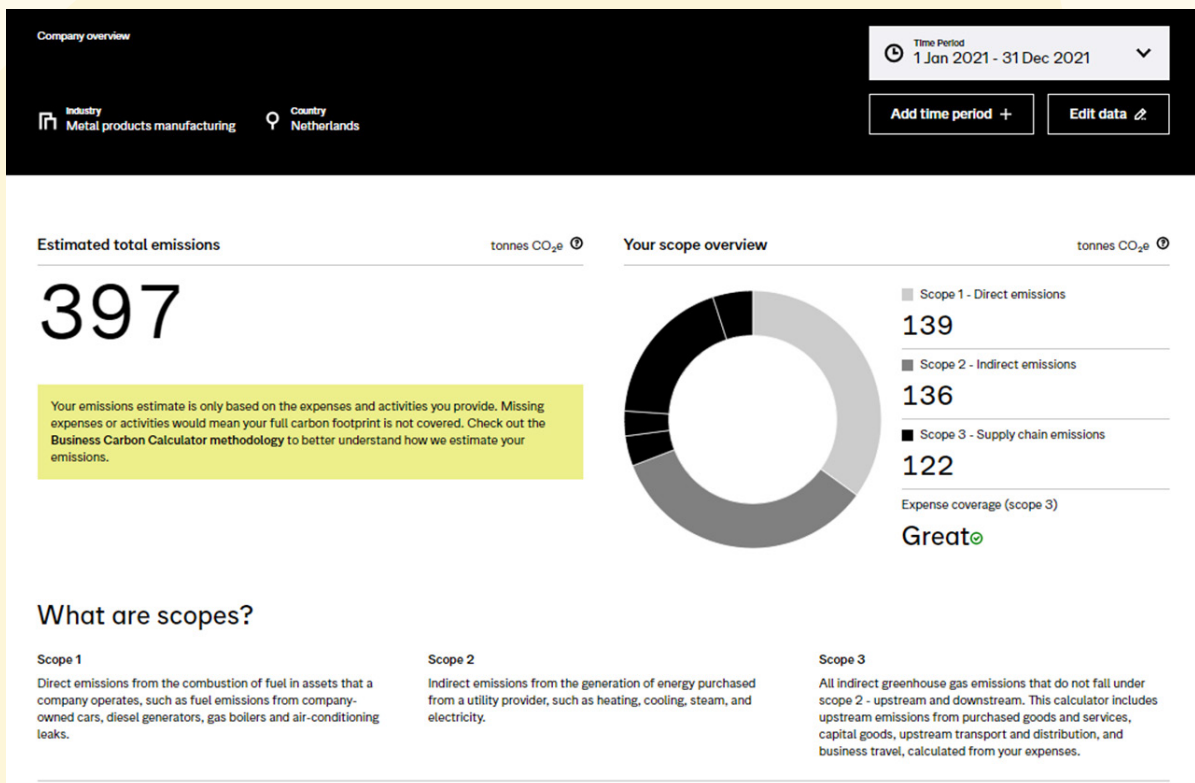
Company overview

Industry
Metal products manufacturing

Country
Netherlands

Time Period
1 Jan 2021 - 31 Dec 2021

Add time period +

Edit data

Estimated total emissions

tonnes $CO_2e$

397

Your emissions estimate is only based on the expenses and activities you provide. Missing expenses or activities would mean your full carbon footprint is not covered. Check out the **Business Carbon Calculator methodology** to better understand how we estimate your emissions.

Your scope overview

tonnes $CO_2e$

Scope 1 - Direct emissions
139

Scope 2 - Indirect emissions
136

Scope 3 - Supply chain emissions
122

Expense coverage (scope 3)
Great

What are scopes?

Scope 1
Direct emissions from the combustion of fuel in assets that a company operates, such as fuel emissions from company-owned cars, diesel generators, gas boilers and air-conditioning leaks.

Scope 2
Indirect emissions from the generation of energy purchased from a utility provider, such as heating, cooling, steam, and electricity.

Scope 3
All indirect greenhouse gas emissions that do not fall under scope 2 - upstream and downstream. This calculator includes upstream emissions from purchased goods and services, capital goods, upstream transport and distribution, and business travel, calculated from your expenses.